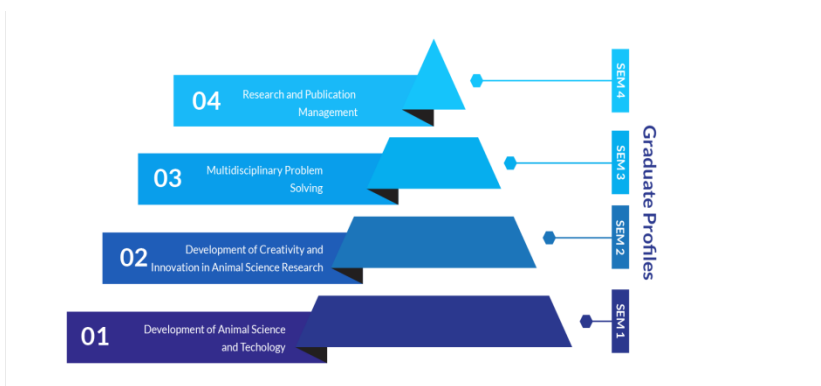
04 Research and Publication Management

03 Multidisciplinary Problem Solving

02 Development of Creativity and Innovation in Animal Science Research

01 Development of Animal Science and Techology

SEM 4

SEM 3

SEM 2

SEM 1

Graduate Profiles